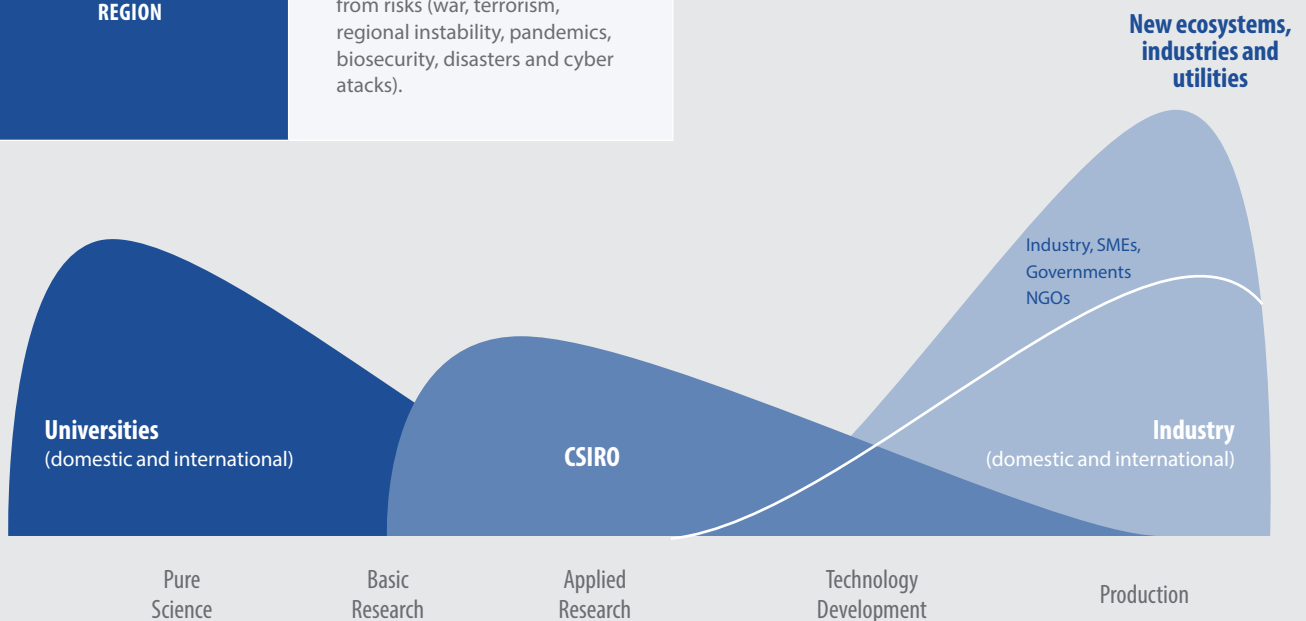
REGION

from risks (war, terrorism, regional instability, pandemics, biosecurity, disasters and cyber atacks).

New ecosystems, industries and utilities

Industry, SMEs, Governments NGOs

Universities
(domestic and international)

CSIRO

Industry
(domestic and international)

Pure Science

Basic Research

Applied Research

Technology Development

Production